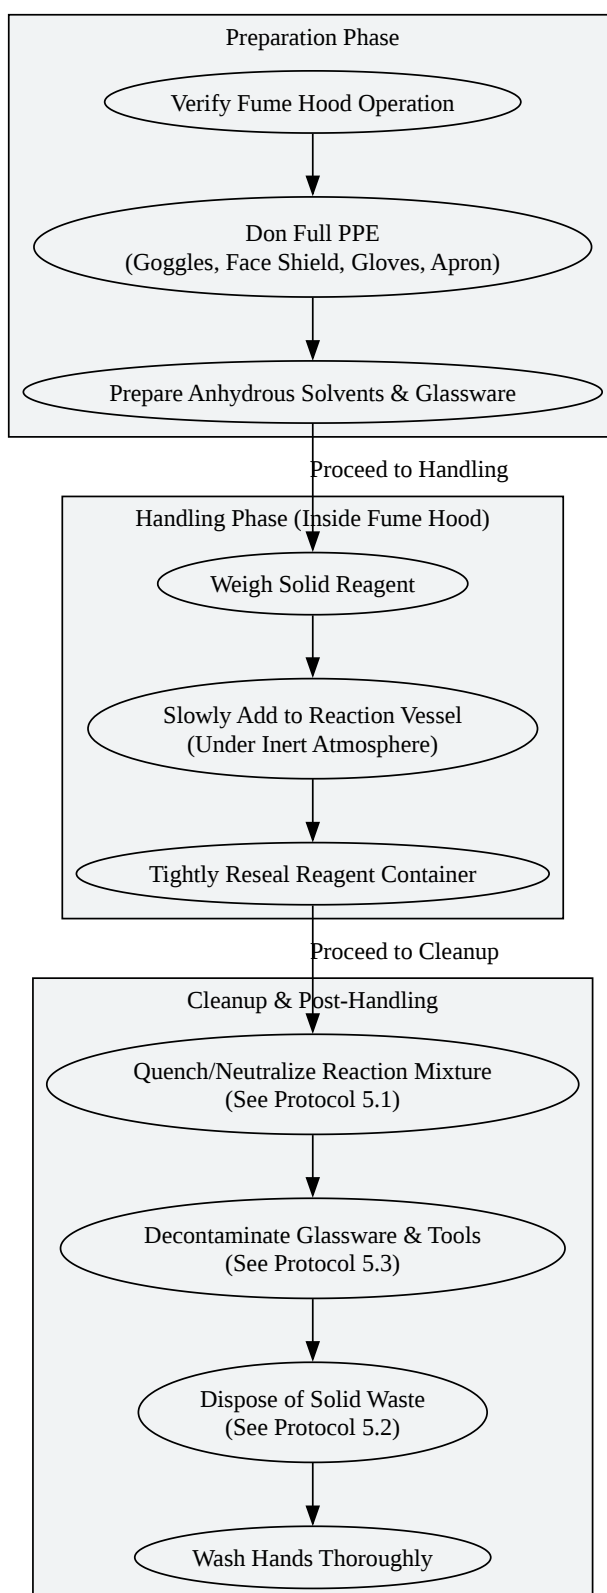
Preparation Phase

Verify Fume Hood Operation

Don Full PPE
(Goggles, Face Shield, Gloves, Apron)

Prepare Anhydrous Solvents & Glassware

Proceed to Handling

Handling Phase (Inside Fume Hood)

Weigh Solid Reagent

Slowly Add to Reaction Vessel
(Under Inert Atmosphere)

Tightly Reseal Reagent Container

Proceed to Cleanup

Cleanup & Post-Handling

Quench/Neutralize Reaction Mixture
(See Protocol 5.1)

Decontaminate Glassware & Tools
(See Protocol 5.3)

Dispose of Solid Waste
(See Protocol 5.2)

Wash Hands Thoroughly